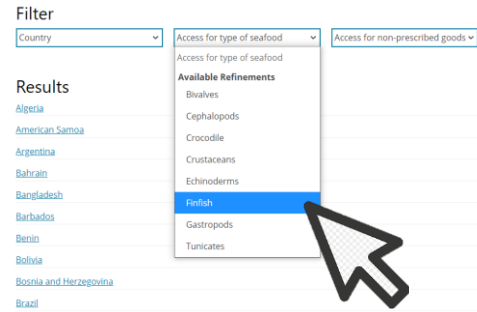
Filter

Country

Access for type of seafood

Access for non-prescribed goods

Access for type of seafood

Available Refinements

Bivalves

Cephalopods

Crocodile

Crustaceans

Echinoderms

Finfish

Gastropods

Tunicates

Results

Algeria

American Samoa

Argentina

Bahrain

Bangladesh

Barbados

Benin

Bolivia

Bosnia and Herzegovina

Brazil